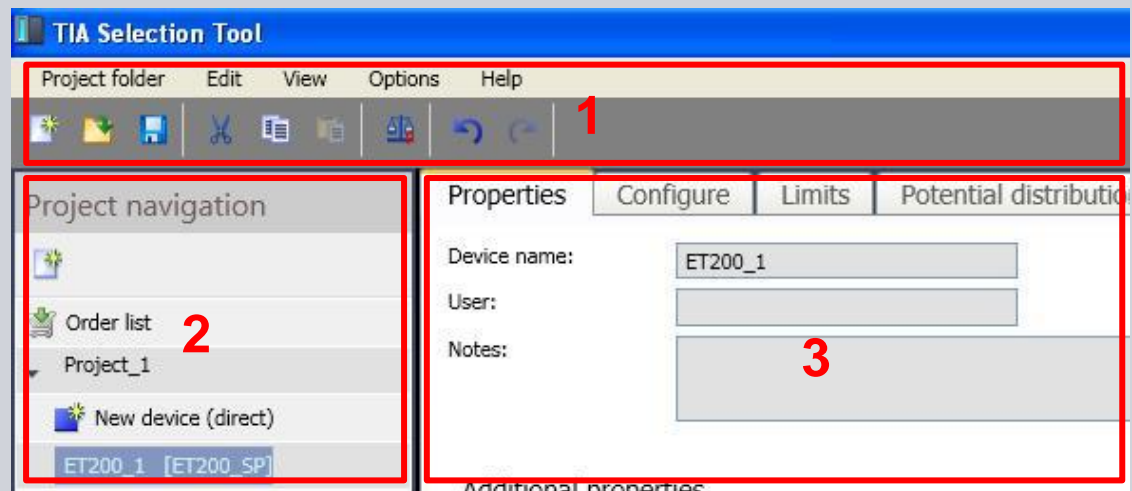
TIA Selection Tool

Project folder Edit View Options Help

1

Project navigation

Order list

2

Project_1

New device (direct)

ET200_1 [ET200_SP]

Properties | Configure | Limits | Potential distributio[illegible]

Device name: ET200_1

User:

Notes:

3

Additional properties